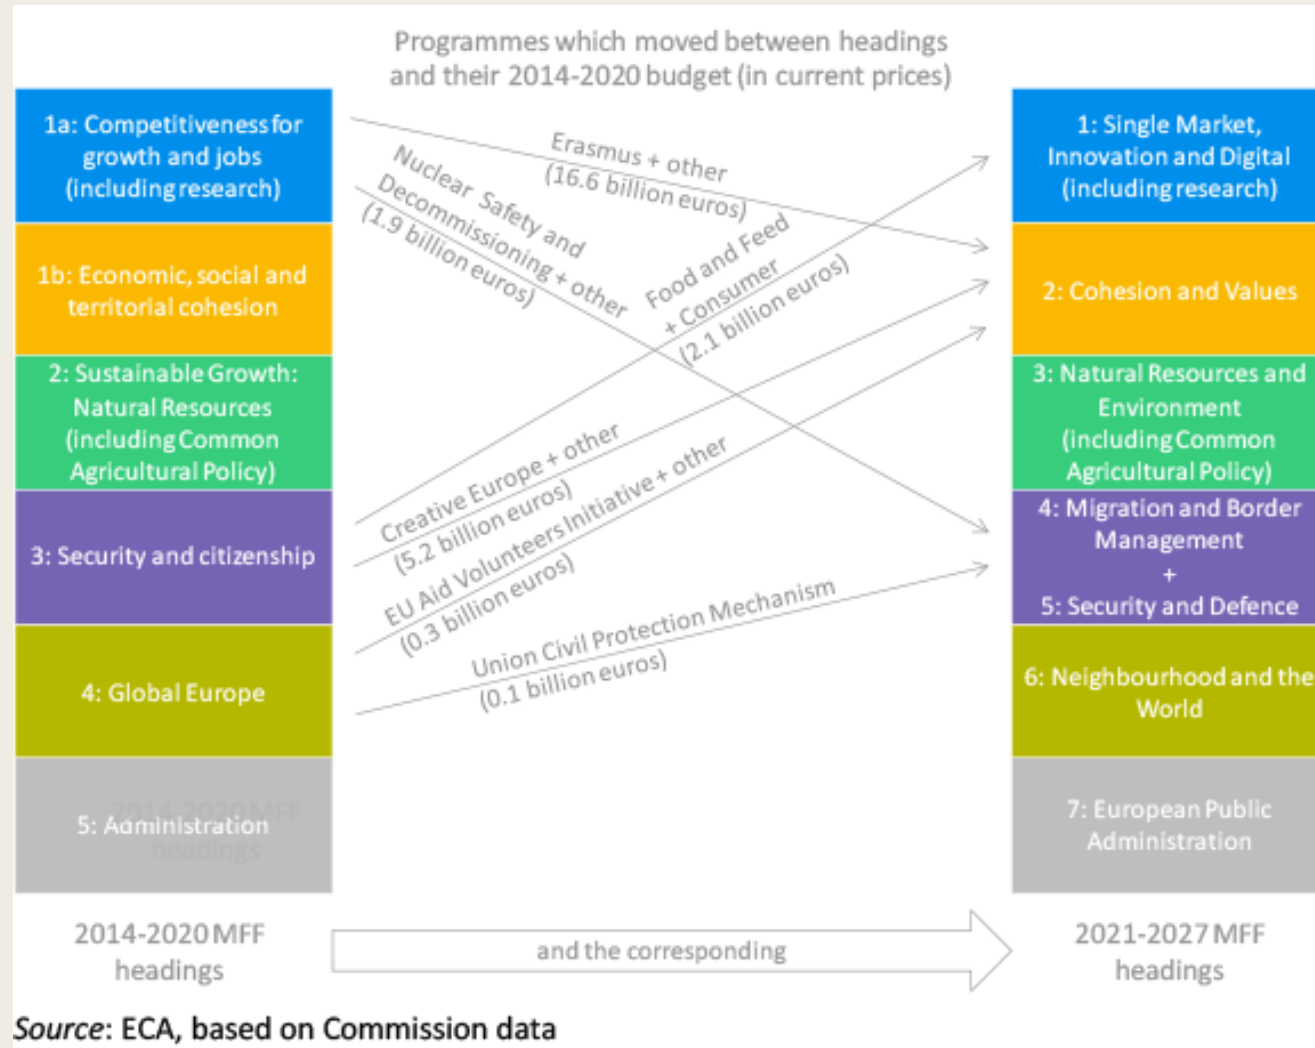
Programmes which moved between headings and their 2014-2020 budget (in current prices)

1a: Competitiveness for growth and jobs (including research)

1b: Economic, social and territorial cohesion

2: Sustainable Growth: Natural Resources (including Common Agricultural Policy)

3: Security and citizenship

4: Global Europe

5: Administration

2014-2020 MFF headings

Erasmus + other (16.6 billion euros)

Nuclear Safety and Decommissioning + other (1.9 billion euros)

Food and Feed + Consumer (2.1 billion euros)

Creative Europe + other (5.2 billion euros)

EU Aid Volunteers Initiative + other (0.3 billion euros)

Union Civil Protection Mechanism (0.1 billion euros)

1: Single Market, Innovation and Digital (including research)

2: Cohesion and Values

3: Natural Resources and Environment (including Common Agricultural Policy)

4: Migration and Border Management + 5: Security and Defence

6: Neighbourhood and the World

7: European Public Administration

2014-2020 MFF headings

and the corresponding

2021-2027 MFF headings

Source: ECA, based on Commission data